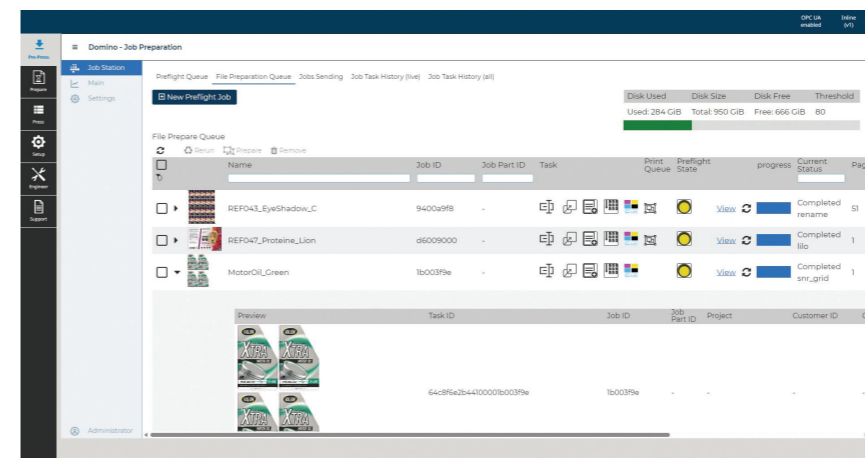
OPC UA enabled

Inline (v1)

Pre-Press

Prepare

Press

Setup

Engineer

Support

≡ Domino - Job Preparation

Job Station

Main

Settings

Administrator

Preflight Queue File Preparation Queue Jobs Sending Job Task History (live) Job Task History (all)

New Preflight Job

| Disk Used | Disk Size | Disk Free | Threshold |
|---|---|---|---|
| Used: 284 GiB | Total: 950 GiB | Free: 666 GiB | 80 |

File Prepare Queue

Rerun Prepare Remove

| | Name | Job ID | Job Part ID | Task | Print Queue | Preflight State | progress | Current Status | Pag |
|---|---|---|---|---|---|---|---|---|---|
| | REF043_EyeShadow_C | 9400a9f8 | - | | | | View | Completed rename | 51 |
| | REF047_Proteine_Lion | d6009000 | - | | | | View | Completed lilo | 1 |
| | MotorOil_Green | 1b003f9e | - | | | | View | Completed snr_grid | 1 |

| Preview | Task ID | Job ID | Job Part ID | Project | Customer ID |
|---|---|---|---|---|---|
| | 64c8f6e2b4410001b003f9e | 1b003f9e | - | - | - |